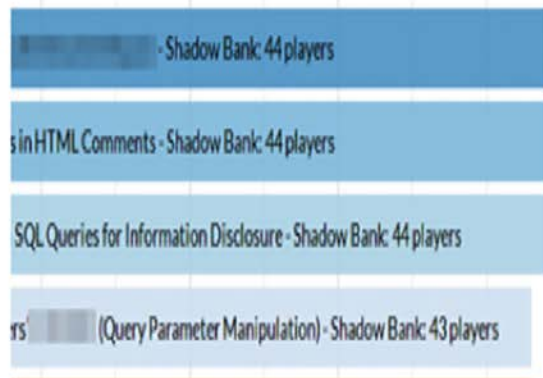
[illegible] - Shadow Bank: 44 players

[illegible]s in HTML Comments - Shadow Bank: 44 players

SQL Queries for Information Disclosure - Shadow Bank: 44 players

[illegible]rs' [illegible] (Query Parameter Manipulation) - Shadow Bank: 43 players